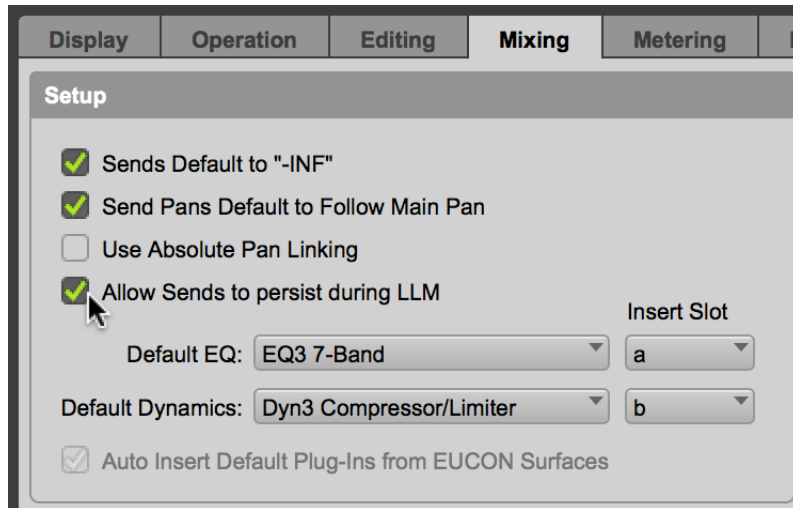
Display | Operation | Editing | Mixing | Metering

Setup

Sends Default to "-INF"

Send Pans Default to Follow Main Pan

Use Absolute Pan Linking

Allow Sends to persist during LLM

Insert Slot

Default EQ: EQ3 7-Band a

Default Dynamics: Dyn3 Compressor/Limiter b

Auto Insert Default Plug-Ins from EUCON Surfaces